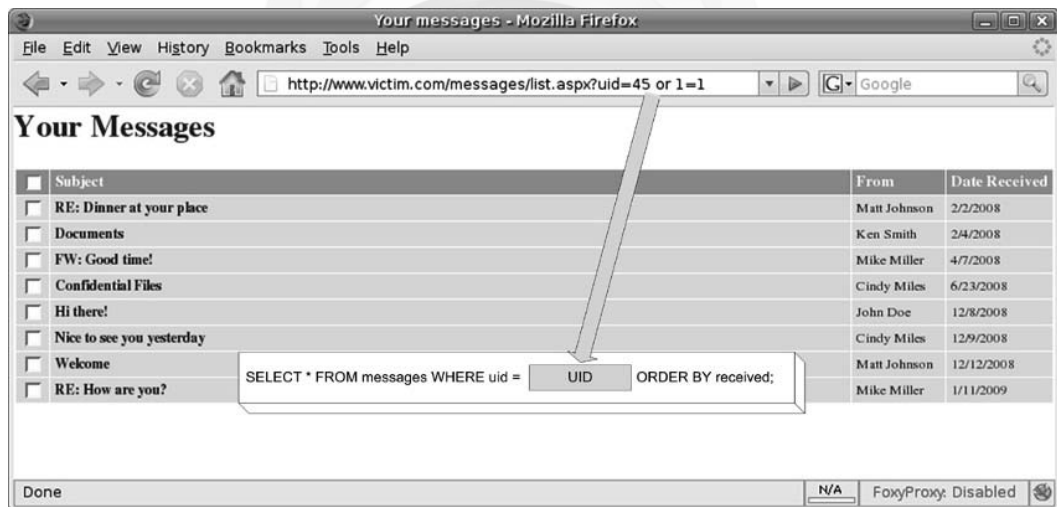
Your messages - Mozilla Firefox

File Edit View History Bookmarks Tools Help

http://www.victim.com/messages/list.aspx?uid=45 or 1=1

Google

Your Messages

| | Subject | From | Date Received |
|---|---|---|---|
| | RE: Dinner at your place | Matt Johnson | 2/2/2008 |
| | Documents | Ken Smith | 2/4/2008 |
| | FW: Good time! | Mike Miller | 4/7/2008 |
| | Confidential Files | Cindy Miles | 6/23/2008 |
| | Hi there! | John Doe | 12/8/2008 |
| | Nice to see you yesterday | Cindy Miles | 12/9/2008 |
| | Welcome | Matt Johnson | 12/12/2008 |
| | RE: How are you? | Mike Miller | 1/11/2009 |

SELECT * FROM messages WHERE uid = UID ORDER BY received;

Done

N/A

FoxyProxy: Disabled